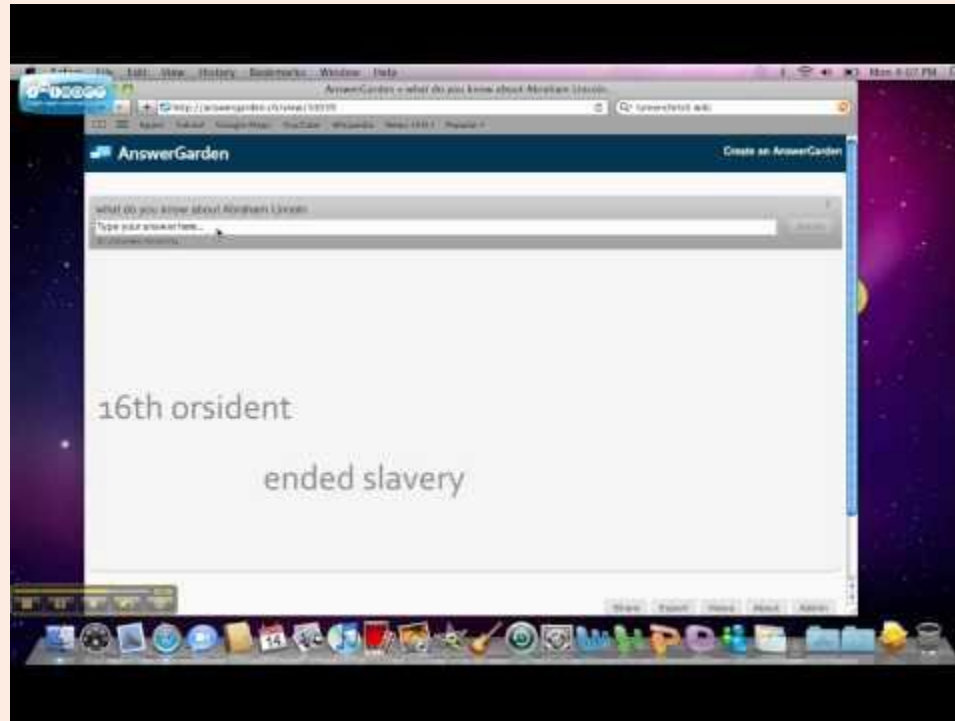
Safari File Edit View History Bookmarks Window Help

AnswerGarden » what do you know about Abraham Lincoln

http://answergarden.ch/view/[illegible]

Apple Yahoo! Google Maps YouTube Wikipedia News Popular

AnswerGarden

Create an AnswerGarden

what do you know about Abraham Lincoln

Type your answer here...

Submit

16th orsident

ended slavery

Share Export View About Admin